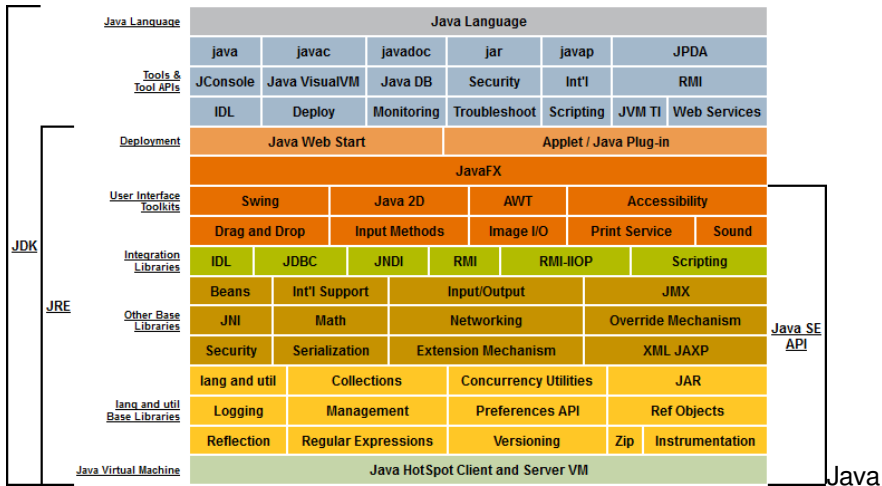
JDK

JRE

Java Language

Java Language

Tools & Tool APIs

| java | javac | javadoc | jar | javap | JPDA |
|---|---|---|---|---|---|
| JConsole | Java VisualVM | Java DB | Security | Int'l | RMI |
| IDL | Deploy | Monitoring | Troubleshoot | Scripting | JVM TI | Web Services |

Deployment

Java Web Start | Applet / Java Plug-in

JavaFX

User Interface Toolkits

| Swing | Java 2D | AWT | Accessibility |
|---|---|---|---|
| Drag and Drop | Input Methods | Image I/O | Print Service | Sound |

Integration Libraries

| IDL | JDBC | JNDI | RMI | RMI-IIOP | Scripting |
|---|---|---|---|---|---|

Other Base Libraries

| Beans | Int'l Support | Input/Output | JMX |
|---|---|---|---|
| JNI | Math | Networking | Override Mechanism |
| Security | Serialization | Extension Mechanism | XML JAXP |

lang and util Base Libraries

| lang and util | Collections | Concurrency Utilities | JAR |
|---|---|---|---|
| Logging | Management | Preferences API | Ref Objects |
| Reflection | Regular Expressions | Versioning | Zip | Instrumentation |

Java Virtual Machine

Java HotSpot Client and Server VM

Java SE API

Java